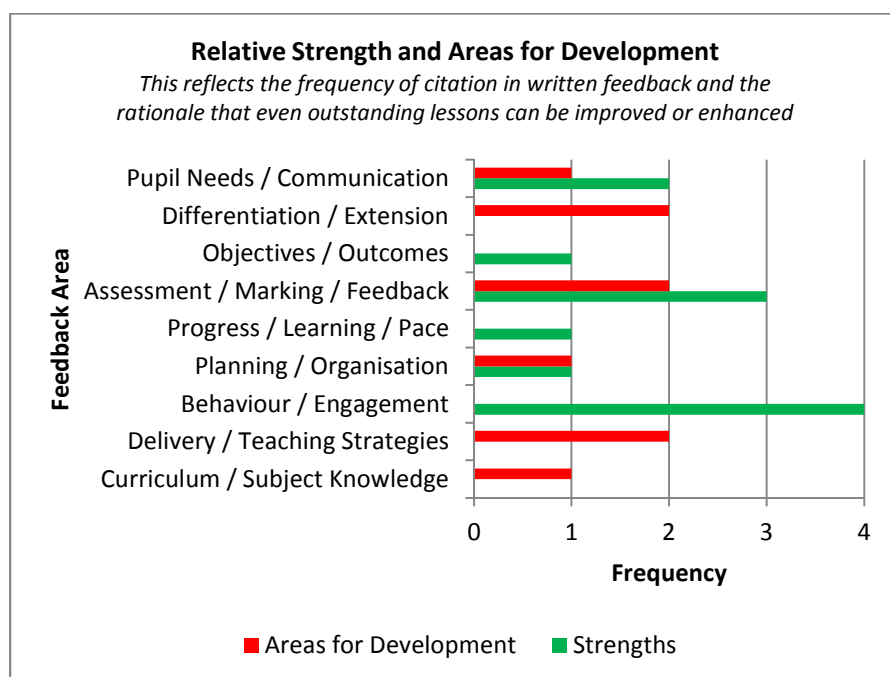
Relative Strength and Areas for Development
*This reflects the frequency of citation in written feedback and the rationale that even outstanding lessons can be improved or enhanced*

Feedback Area

Pupil Needs / Communication
Differentiation / Extension
Objectives / Outcomes
Assessment / Marking / Feedback
Progress / Learning / Pace
Planning / Organisation
Behaviour / Engagement
Delivery / Teaching Strategies
Curriculum / Subject Knowledge

0 1 2 3 4

Frequency

Areas for Development   Strengths